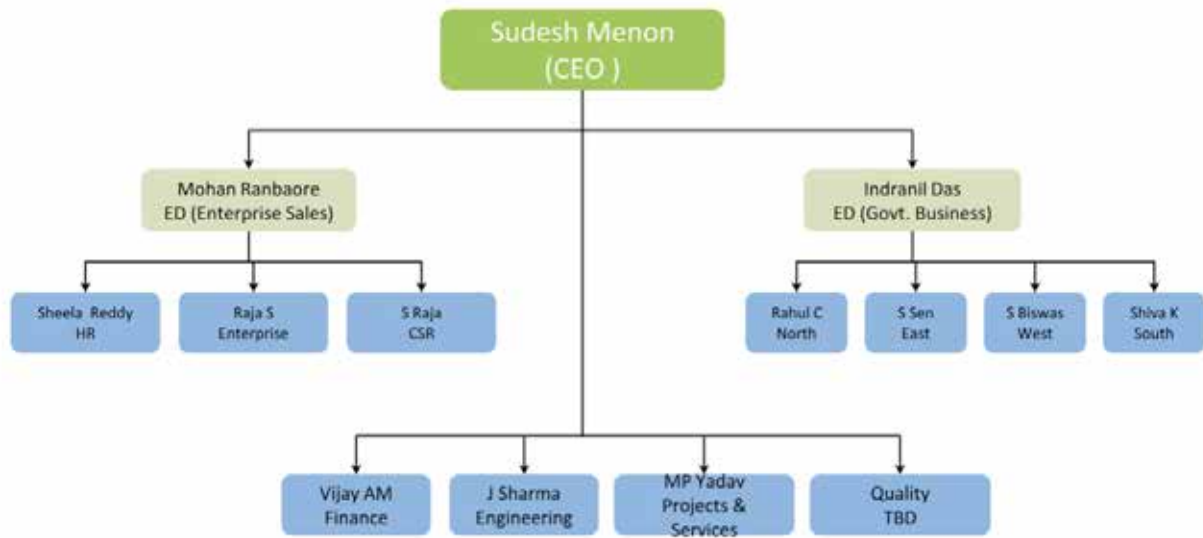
Sudesh Menon
(CEO )

Mohan Ranbaore
ED (Enterprise Sales)

Indranil Das
ED (Govt. Business)

Sheela Reddy
HR

Raja S
Enterprise

S Raja
CSR

Rahul C
North

S Sen
East

S Biswas
West

Shiva K
South

Vijay AM
Finance

J Sharma
Engineering

MP Yadav
Projects &
Services

Quality
TBD